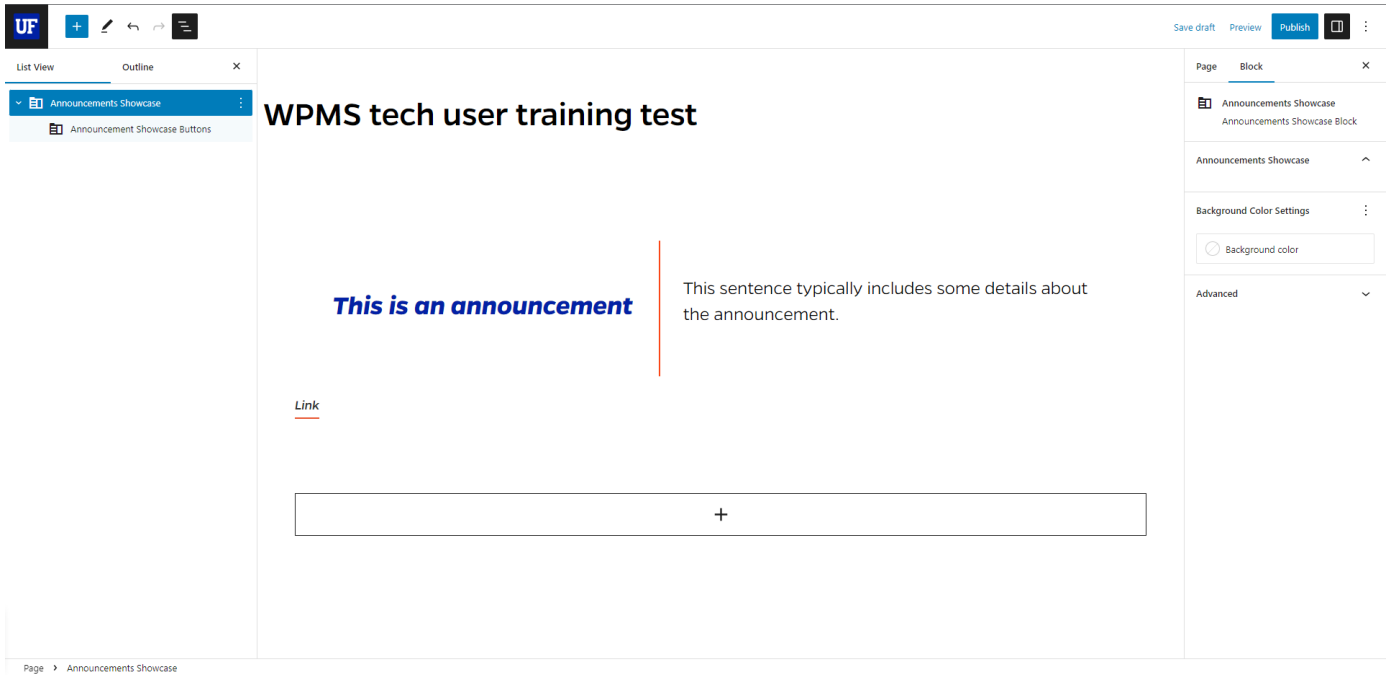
UF

Save draft Preview Publish

List View Outline

Announcements Showcase

Announcement Showcase Buttons

WPMS tech user training test

This is an announcement

This sentence typically includes some details about the announcement.

Link

+

Page Block

Announcements Showcase
Announcements Showcase Block

Announcements Showcase

Background Color Settings

Background color

Advanced

Page › Announcements Showcase